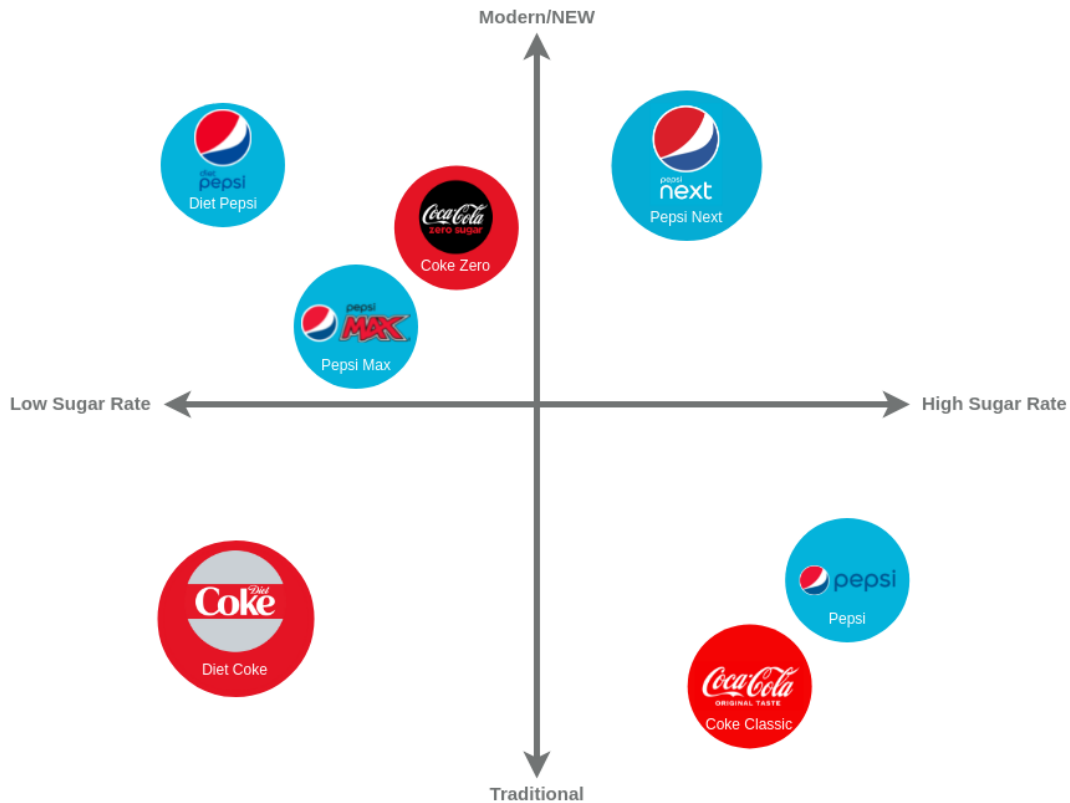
Modern/NEW

Diet pepsi
Diet Pepsi

Coca-Cola zero sugar
Coke Zero

pepsi next
Pepsi Next

pepsi MAX
Pepsi Max

Low Sugar Rate

High Sugar Rate

Diet Coke
Diet Coke

pepsi
Pepsi

Coca-Cola ORIGINAL TASTE
Coke Classic

Traditional